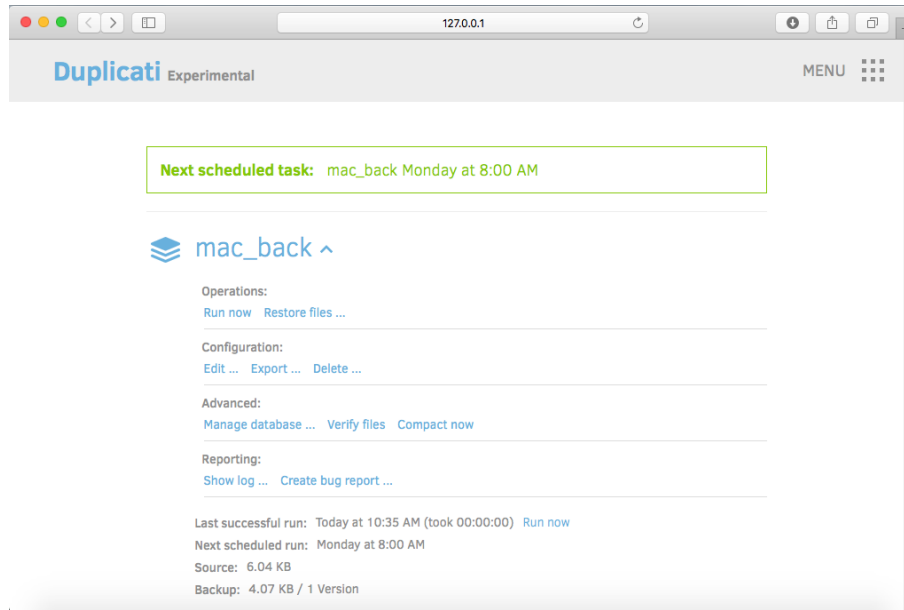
127.0.0.1

Duplicati Experimental

MENU

Next scheduled task: mac_back Monday at 8:00 AM

mac_back

Operations:
Run now Restore files ...

Configuration:
Edit ... Export ... Delete ...

Advanced:
Manage database ... Verify files Compact now

Reporting:
Show log ... Create bug report ...

Last successful run: Today at 10:35 AM (took 00:00:00) Run now
Next scheduled run: Monday at 8:00 AM
Source: 6.04 KB
Backup: 4.07 KB / 1 Version